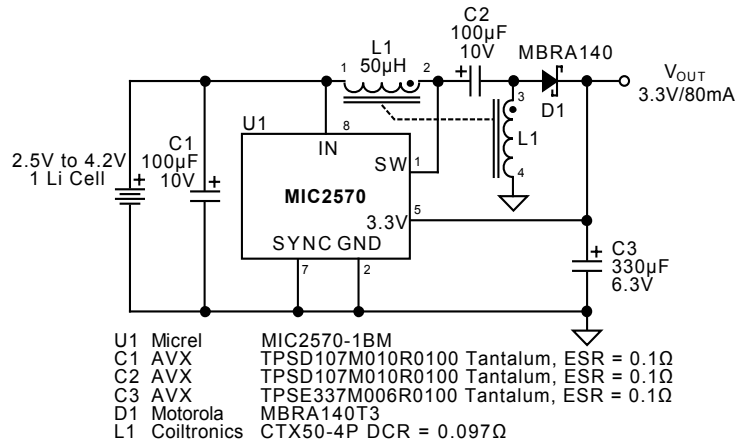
C2
100µF
10V

L1
50µH

1 2

MBRA140

$V_{OUT}$
3.3V/80mA

D1

U1

8

IN

3

L1

SW

1

4

2.5V to 4.2V
1 Li Cell

C1
100µF
10V

MIC2570

5

3.3V

SYNC GND

7 2

C3
330µF
6.3V

| U1 | Micrel | MIC2570-1BM |
|---|---|---|
| C1 | AVX | TPSD107M010R0100 Tantalum, ESR = 0.1Ω |
| C2 | AVX | TPSD107M010R0100 Tantalum, ESR = 0.1Ω |
| C3 | AVX | TPSE337M006R0100 Tantalum, ESR = 0.1Ω |
| D1 | Motorola | MBRA140T3 |
| L1 | Coiltronics | CTX50-4P DCR = 0.097Ω |